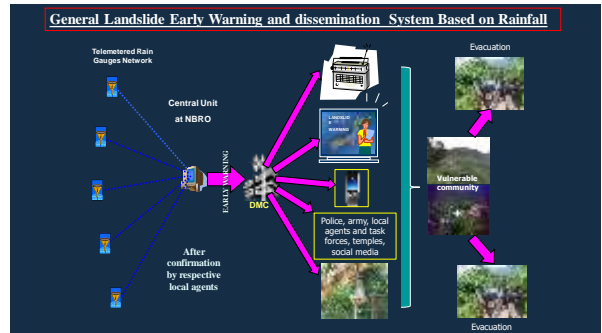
General Landslide Early Warning and dissemination System Based on Rainfall

Telemetered Rain Gauges Network

Central Unit at NBRO

After confirmation by respective local agents

EARLY WARNING

DMC

LANDSLIDE WARNING

Police, army, local agents and task forces, temples, social media

Evacuation

Vulnerable community

Evacuation